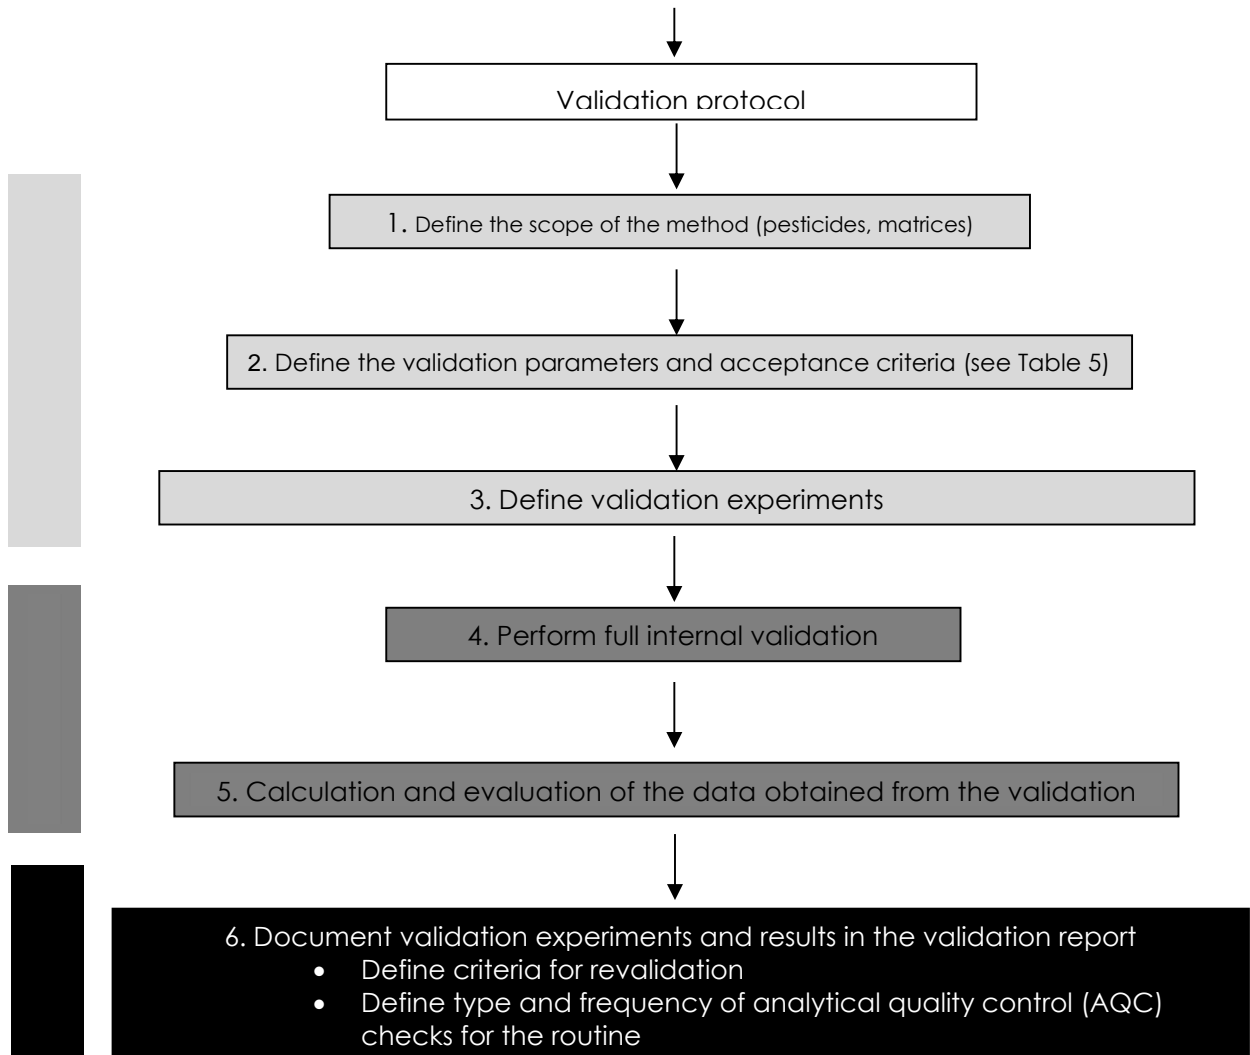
Validation protocol

1. Define the scope of the method (pesticides, matrices)

2. Define the validation parameters and acceptance criteria (see Table 5)

3. Define validation experiments

4. Perform full internal validation

5. Calculation and evaluation of the data obtained from the validation

6. Document validation experiments and results in the validation report
- Define criteria for revalidation
- Define type and frequency of analytical quality control (AQC) checks for the routine